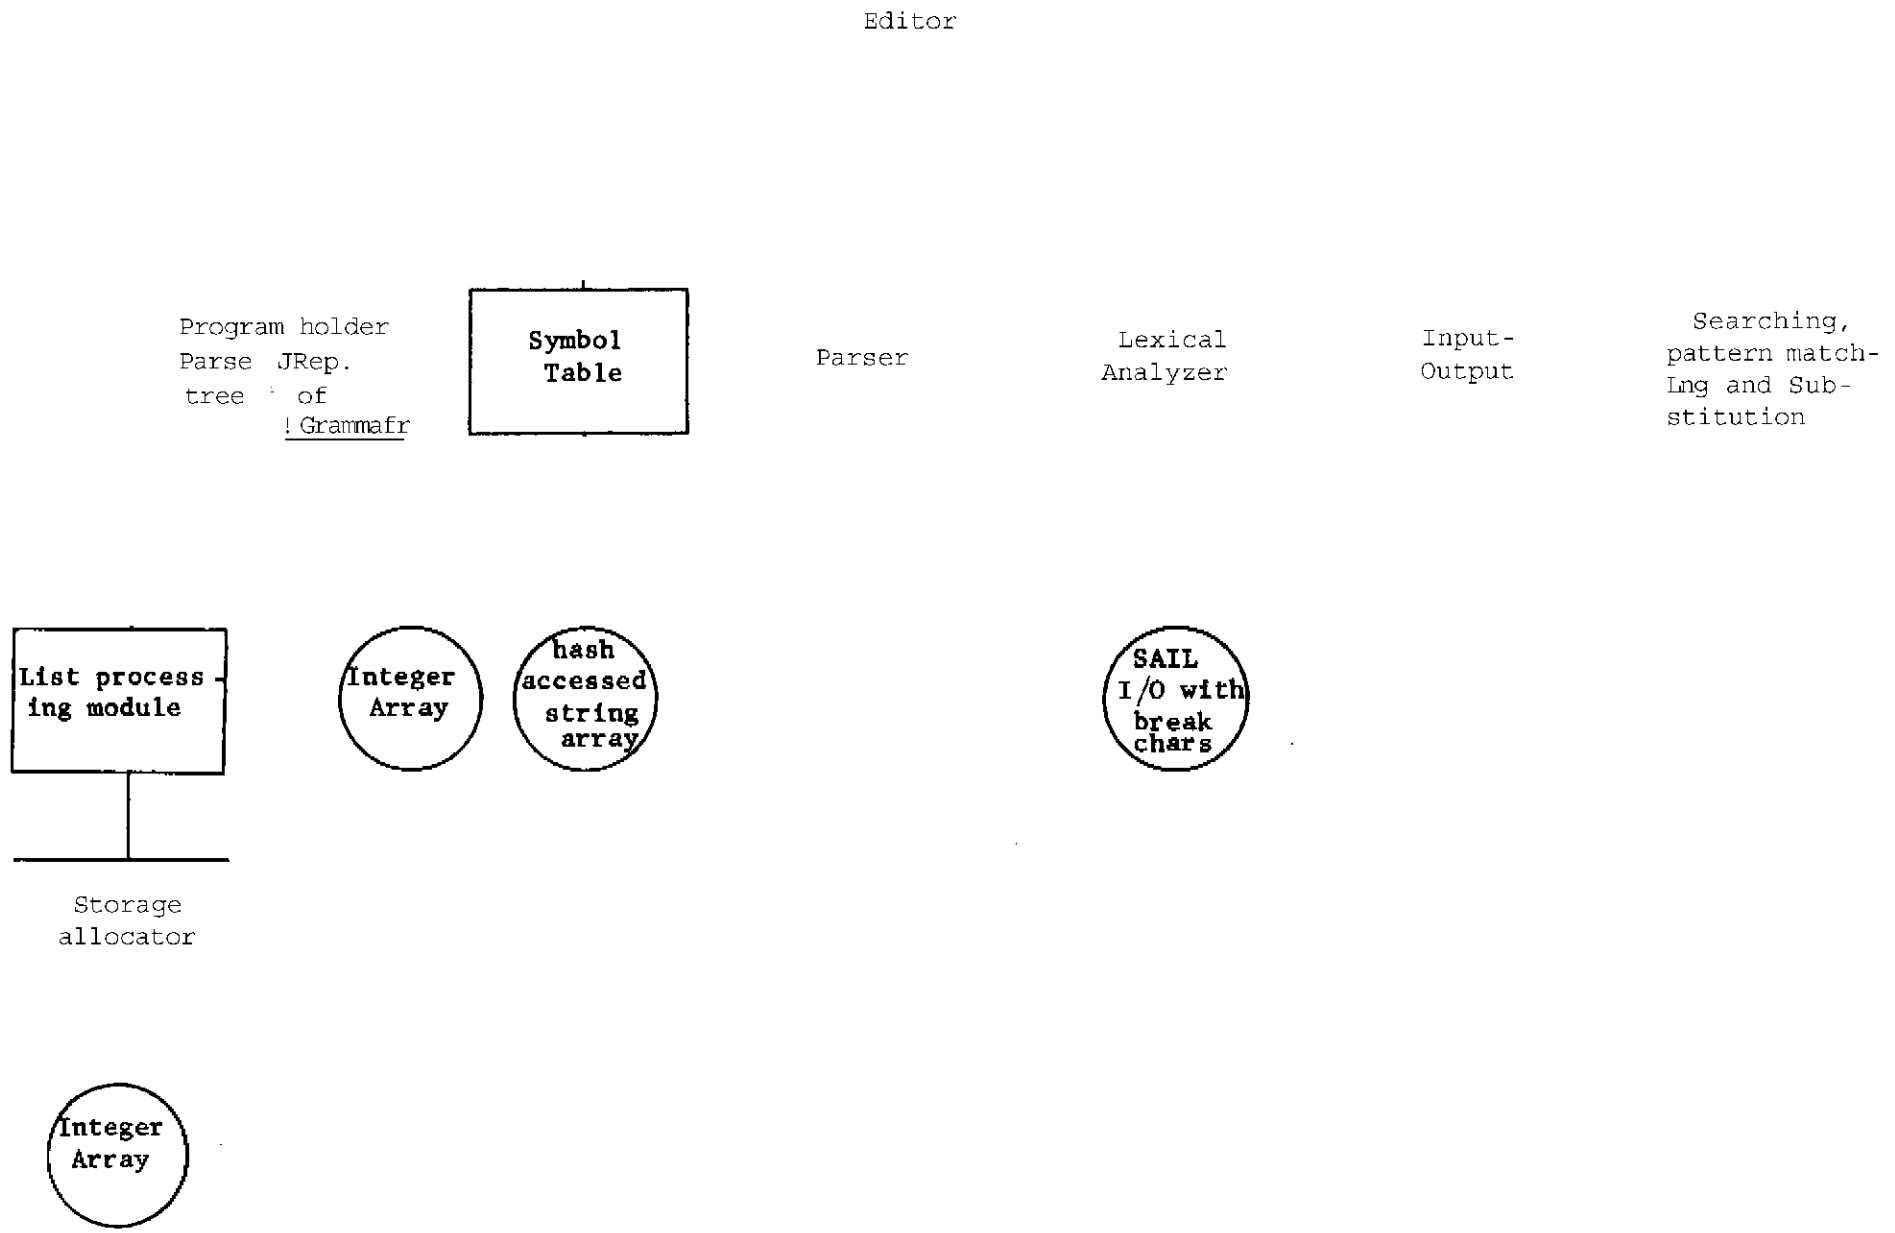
Editor

Program holder
Parse JRep.
tree of
! Grammafr

Symbol Table

Parser

Lexical Analyzer

Input-Output

Searching, pattern match-Lng and Substitution

List processing module

Integer Array

hash accessed string array

SAIL I/O with break chars

Storage allocator

Integer Array